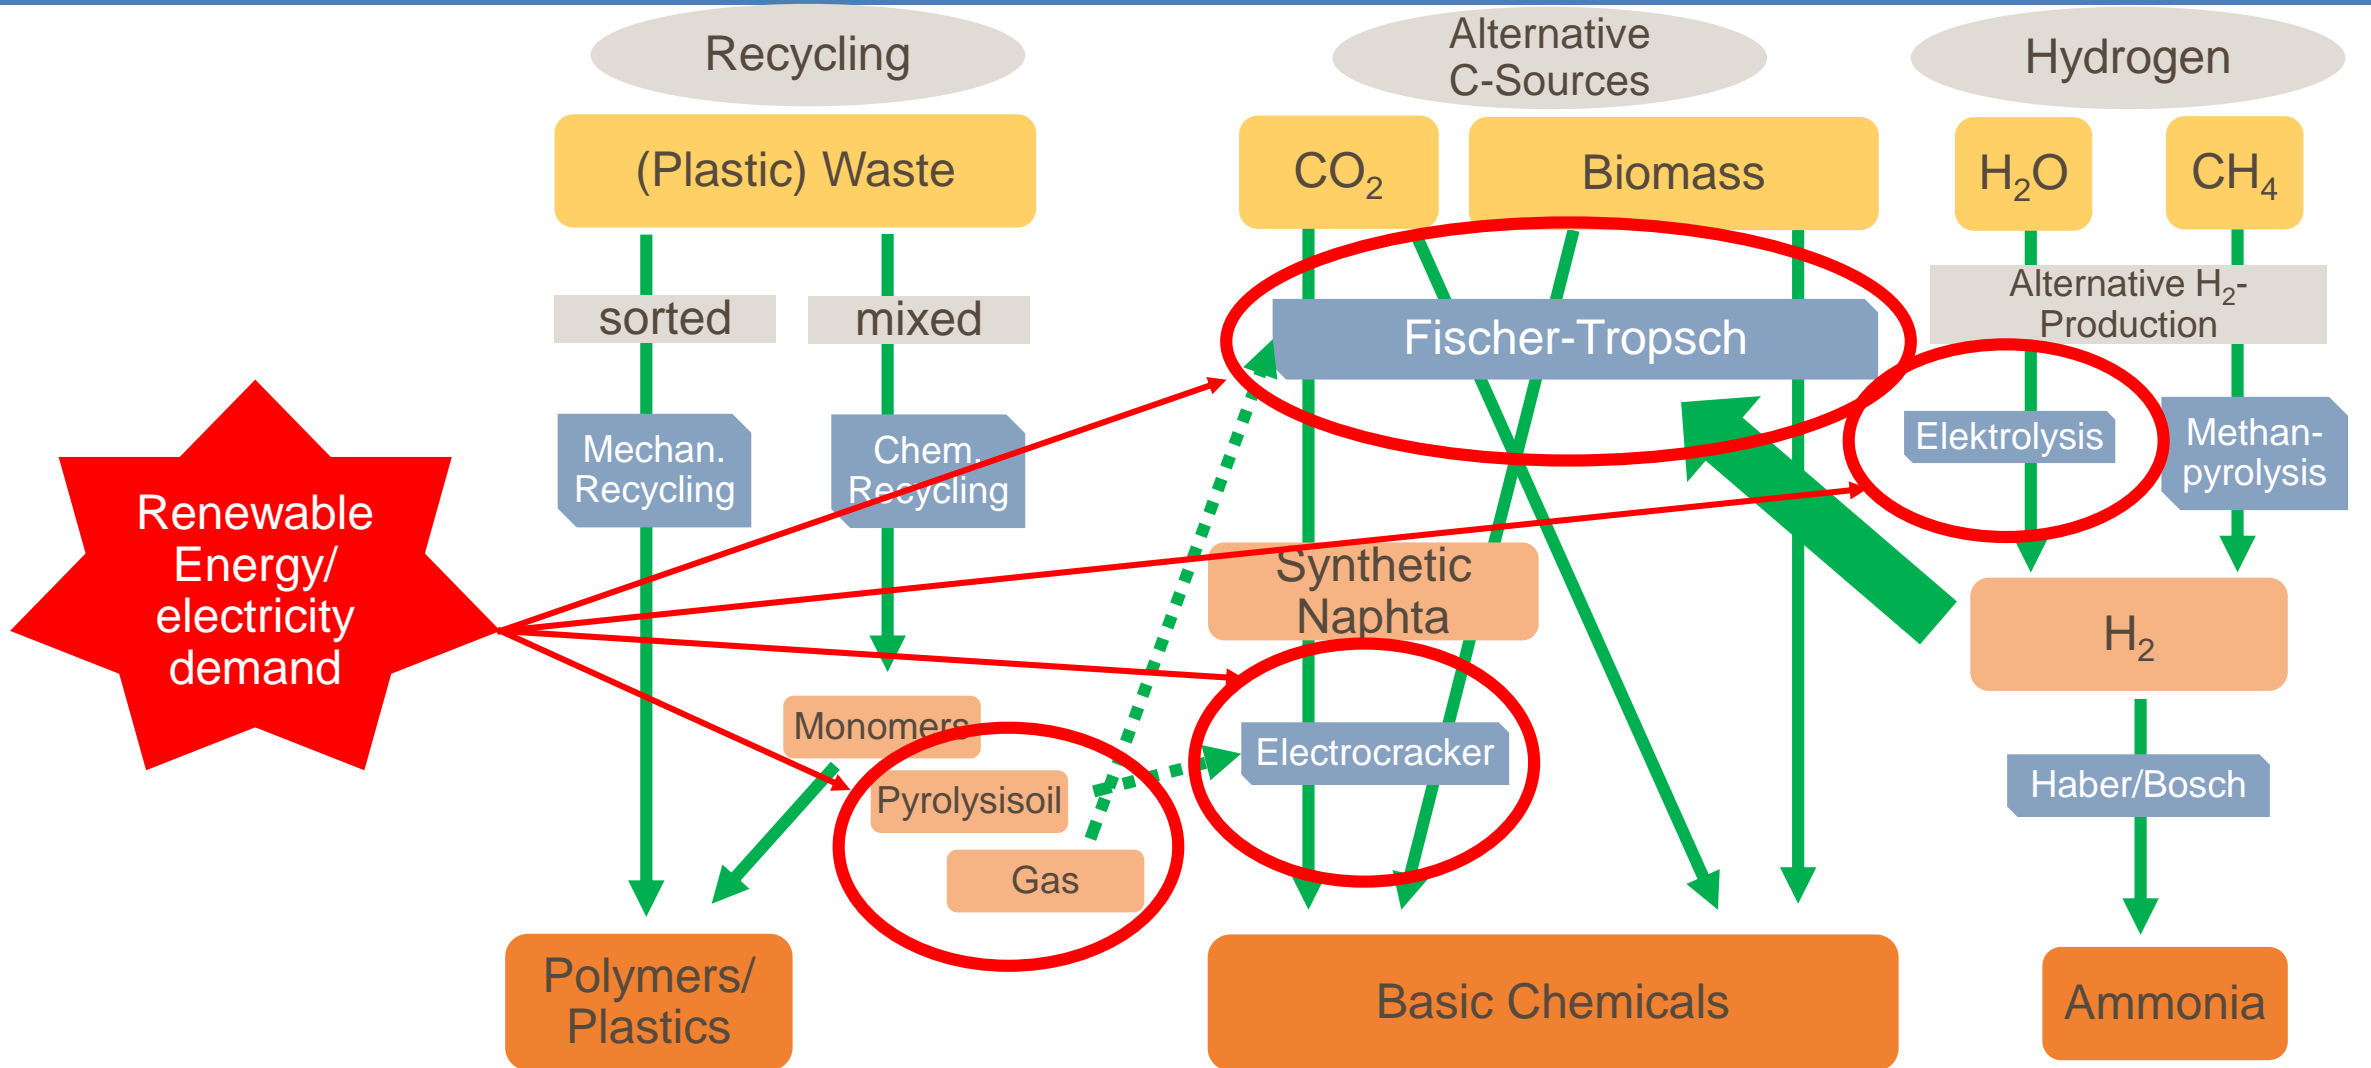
Recycling

Alternative C-Sources

Hydrogen

(Plastic) Waste

$CO_2$

Biomass

$H_2O$

$CH_4$

sorted

mixed

Fischer-Tropsch

Alternative $H_2$-Production

Renewable Energy/ electricity demand

Mechan. Recycling

Chem. Recycling

Elektrolysis

Methan-pyrolysis

Synthetic Naphta

$H_2$

Monomers

Pyrolysisoil

Gas

Electrocracker

Haber/Bosch

Polymers/ Plastics

Basic Chemicals

Ammonia